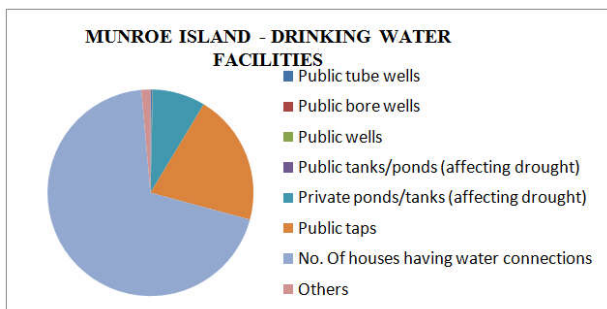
MUNROE ISLAND - DRINKING WATER FACILITIES

Public tube wells
Public bore wells
Public wells
Public tanks/ponds (affecting drought)
Private ponds/tanks (affecting drought)
Public taps
No. Of houses having water connections
Others